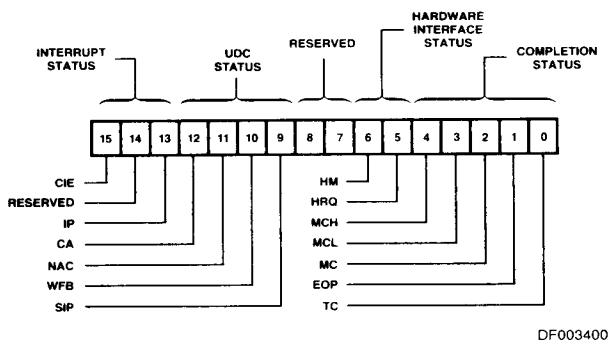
INTERRUPT STATUS

UDC STATUS

RESERVED

HARDWARE INTERFACE STATUS

COMPLETION STATUS

| 15 | 14 | 13 | 12 | 11 | 10 | 9 | 8 | 7 | 6 | 5 | 4 | 3 | 2 | 1 | 0 |
|---|---|---|---|---|---|---|---|---|---|---|---|---|---|---|---|

CIE
RESERVED
IP
CA
NAC
WFB
SIP

HM
HRQ
MCH
MCL
MC
EOP
TC

DF003400